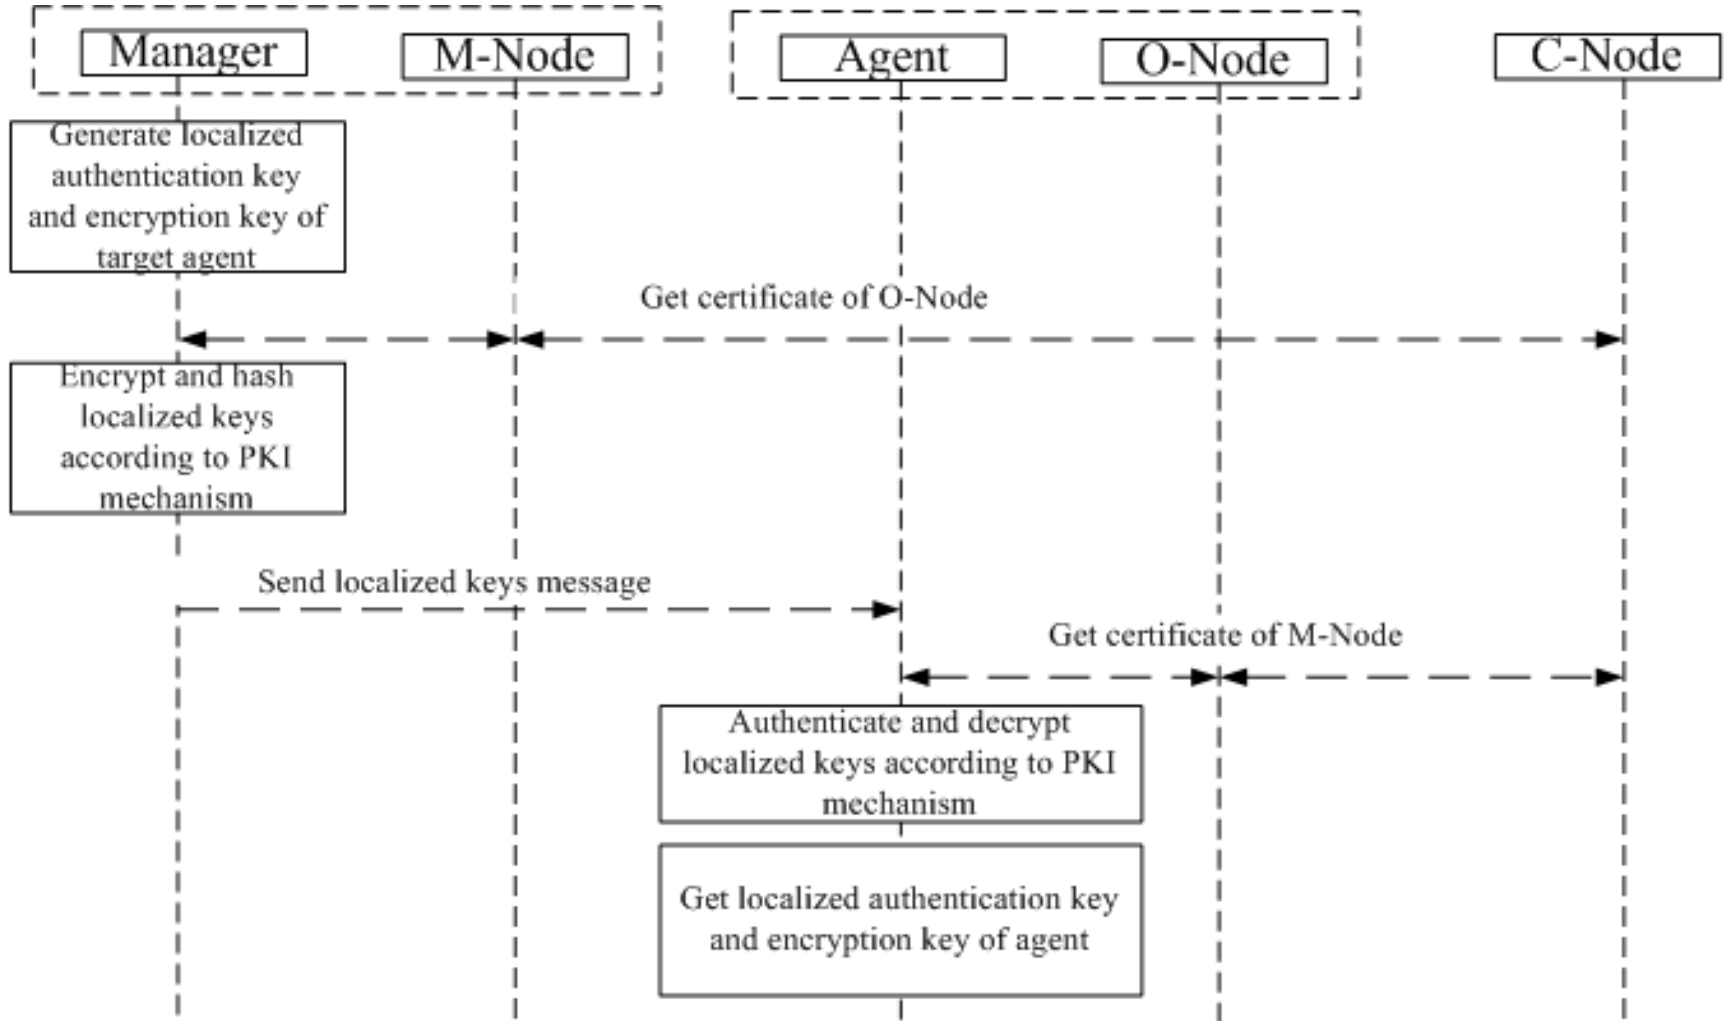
Manager
M-Node
Agent
O-Node
C-Node

Generate localized authentication key and encryption key of target agent

Get certificate of O-Node

Encrypt and hash localized keys according to PKI mechanism

Send localized keys message

Get certificate of M-Node

Authenticate and decrypt localized keys according to PKI mechanism

Get localized authentication key and encryption key of agent